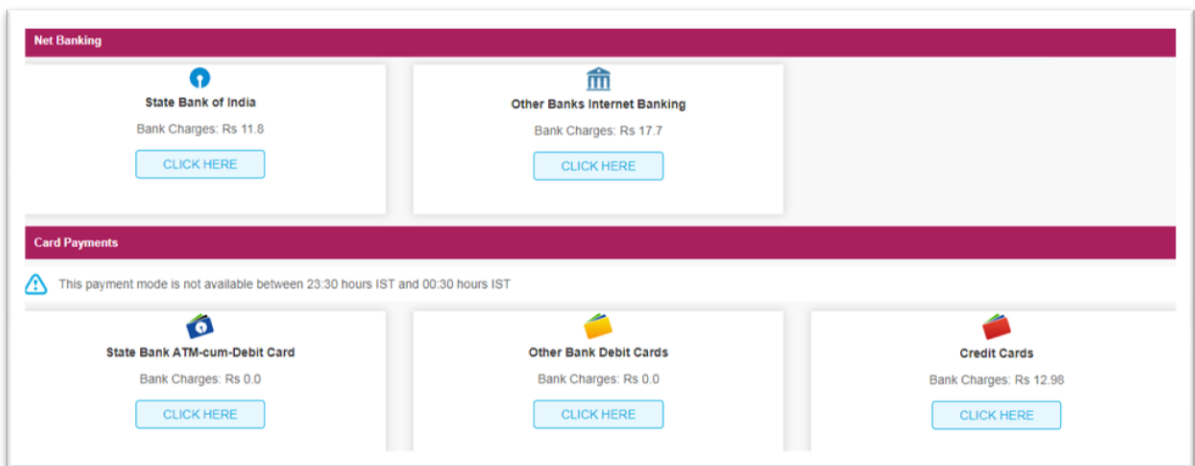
Net Banking

State Bank of India

Bank Charges: Rs 11.8

CLICK HERE

Other Banks Internet Banking

Bank Charges: Rs 17.7

CLICK HERE

Card Payments

This payment mode is not available between 23:30 hours IST and 00:30 hours IST

State Bank ATM-cum-Debit Card

Bank Charges: Rs 0.0

CLICK HERE

Other Bank Debit Cards

Bank Charges: Rs 0.0

CLICK HERE

Credit Cards

Bank Charges: Rs 12.98

CLICK HERE